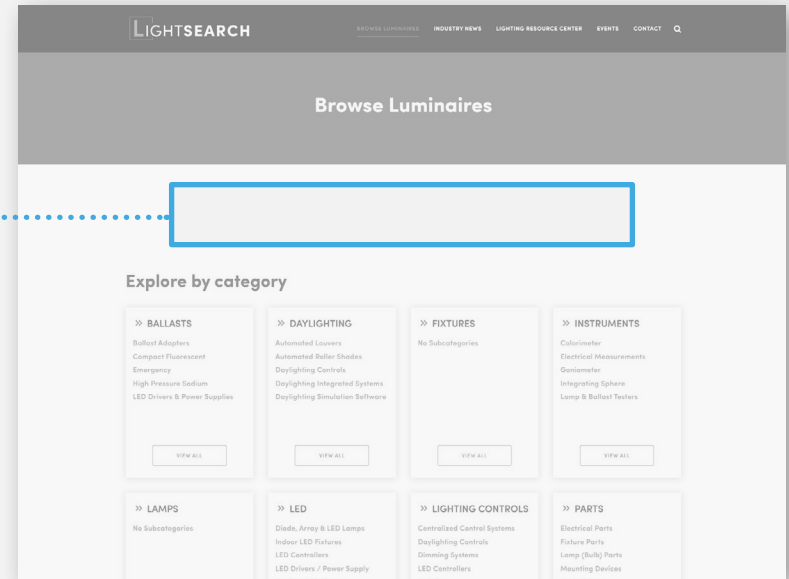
LIGHTSEARCH

BROWSE LUMINAIRES INDUSTRY NEWS LIGHTING RESOURCE CENTER EVENTS CONTACT

Browse Luminaires

Explore by category

» BALLASTS
Ballast Adapters
Compact Fluorescent
Emergency
High Pressure Sodium
LED Drivers & Power Supplies
VIEW ALL

» DAYLIGHTING
Automated Louvers
Automated Roller Shades
Daylighting Controls
Daylighting Integrated Systems
Daylighting Simulation Software
VIEW ALL

» FIXTURES
No Subcategories
VIEW ALL

» INSTRUMENTS
Colorimeter
Electrical Measurements
Goniometer
Integrating Sphere
Lamp & Ballast Testers
VIEW ALL

» LAMPS
No Subcategories

» LED
Diode, Array & LED Lamps
Indoor LED Fixtures
LED Controllers
LED Drivers / Power Supply

» LIGHTING CONTROLS
Centralized Control Systems
Daylighting Controls
Dimming Systems
LED Controllers

» PARTS
Electrical Parts
Fixture Parts
Lamp (Bulk) Parts
Mounting Devices